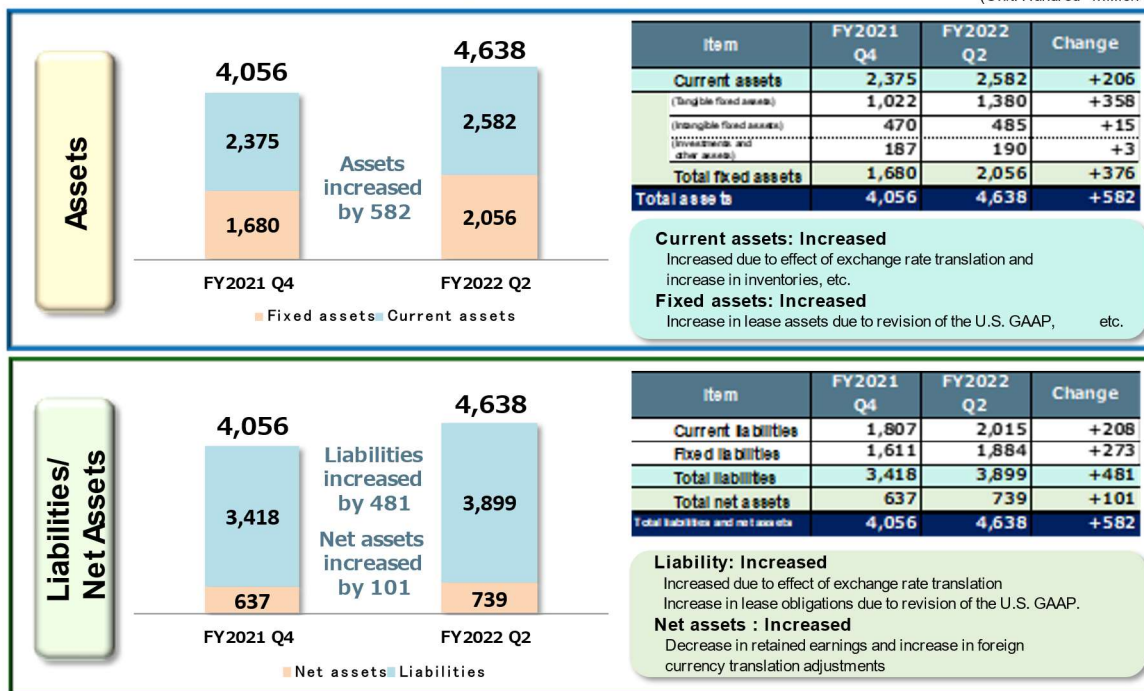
(Unit: Hundred million

Assets

4,056

2,375

1,680

Assets increased by 582

4,638

2,582

2,056

FY2021 Q4

FY2022 Q2

Fixed assets Current assets

| Item | FY2021 Q4 | FY2022 Q2 | Change |
|---|---|---|---|
| Current assets | 2,375 | 2,582 | +206 |
| (Tangible fixed assets) | 1,022 | 1,380 | +358 |
| (Intangible fixed assets) | 470 | 485 | +15 |
| (Investments and other assets) | 187 | 190 | +3 |
| Total fixed assets | 1,680 | 2,056 | +376 |
| Total assets | 4,056 | 4,638 | +582 |

Current assets: Increased
Increased due to effect of exchange rate translation and increase in inventories, etc.
Fixed assets: Increased
Increase in lease assets due to revision of the U.S. GAAP, etc.

Liabilities/ Net Assets

4,056

3,418

637

Liabilities increased by 481

Net assets increased by 101

4,638

3,899

739

FY2021 Q4

FY2022 Q2

Net assets Liabilities

| Item | FY2021 Q4 | FY2022 Q2 | Change |
|---|---|---|---|
| Current liabilities | 1,807 | 2,015 | +208 |
| Fixed liabilities | 1,611 | 1,884 | +273 |
| Total liabilities | 3,418 | 3,899 | +481 |
| Total net assets | 637 | 739 | +101 |
| Total liabilities and net assets | 4,056 | 4,638 | +582 |

Liability: Increased
Increased due to effect of exchange rate translation
Increase in lease obligations due to revision of the U.S. GAAP.
Net assets : Increased
Decrease in retained earnings and increase in foreign currency translation adjustments